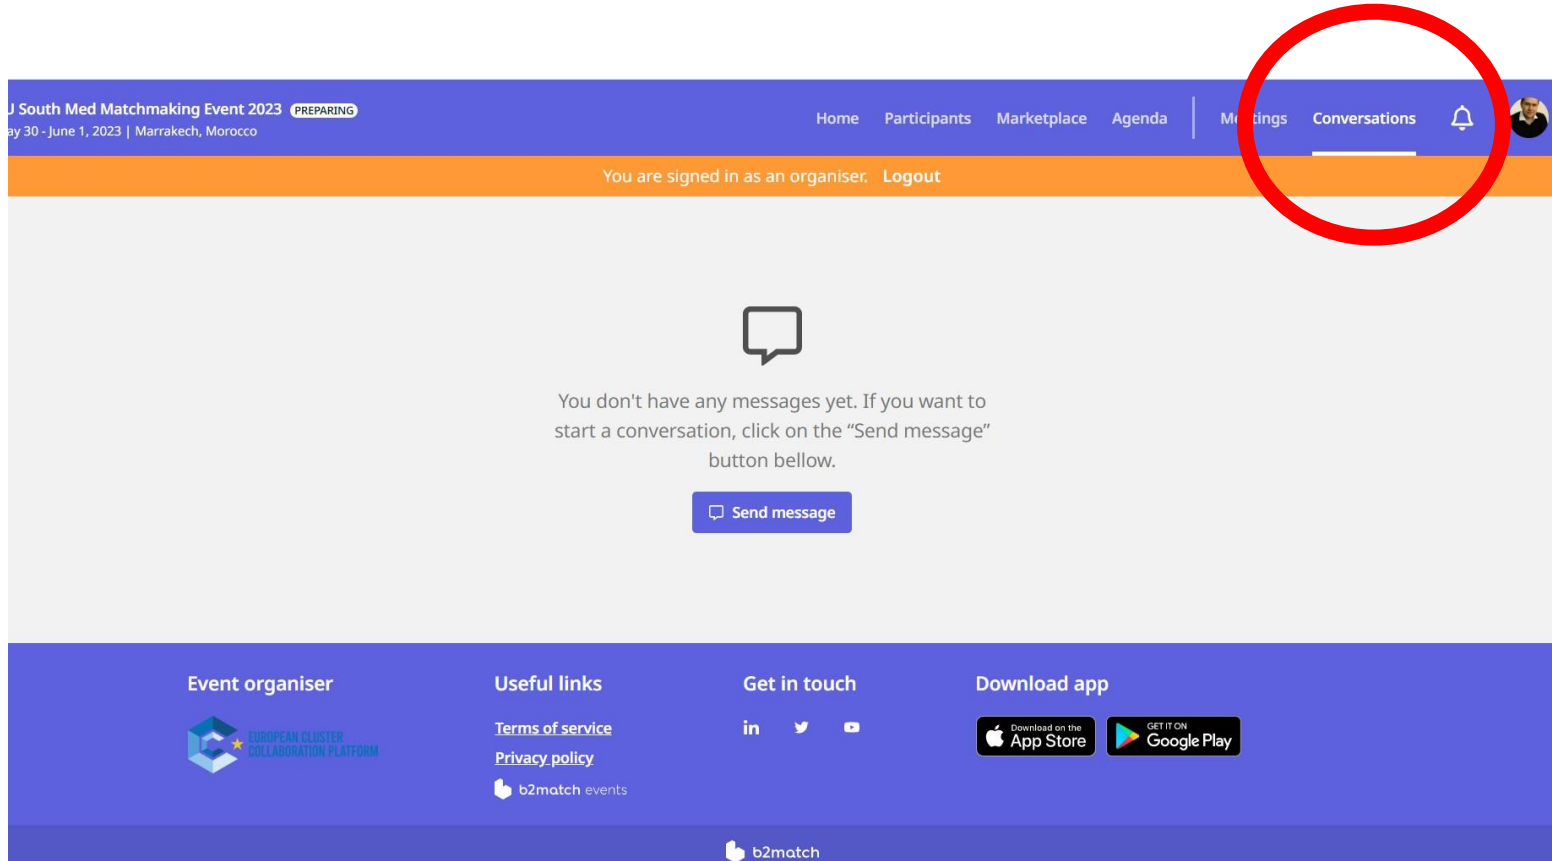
J South Med Matchmaking Event 2023 PREPARING
ay 30 - June 1, 2023 | Marrakech, Morocco

Home Participants Marketplace Agenda Me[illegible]tings Conversations

You are signed in as an organiser. Logout

You don't have any messages yet. If you want to start a conversation, click on the “Send message” button bellow.

Send message

Event organiser

EUROPEAN CLUSTER COLLABORATION PLATFORM

Useful links

Terms of service

Privacy policy

b2match events

Get in touch

in

Download app

Download on the App Store

GET IT ON Google Play

b2match